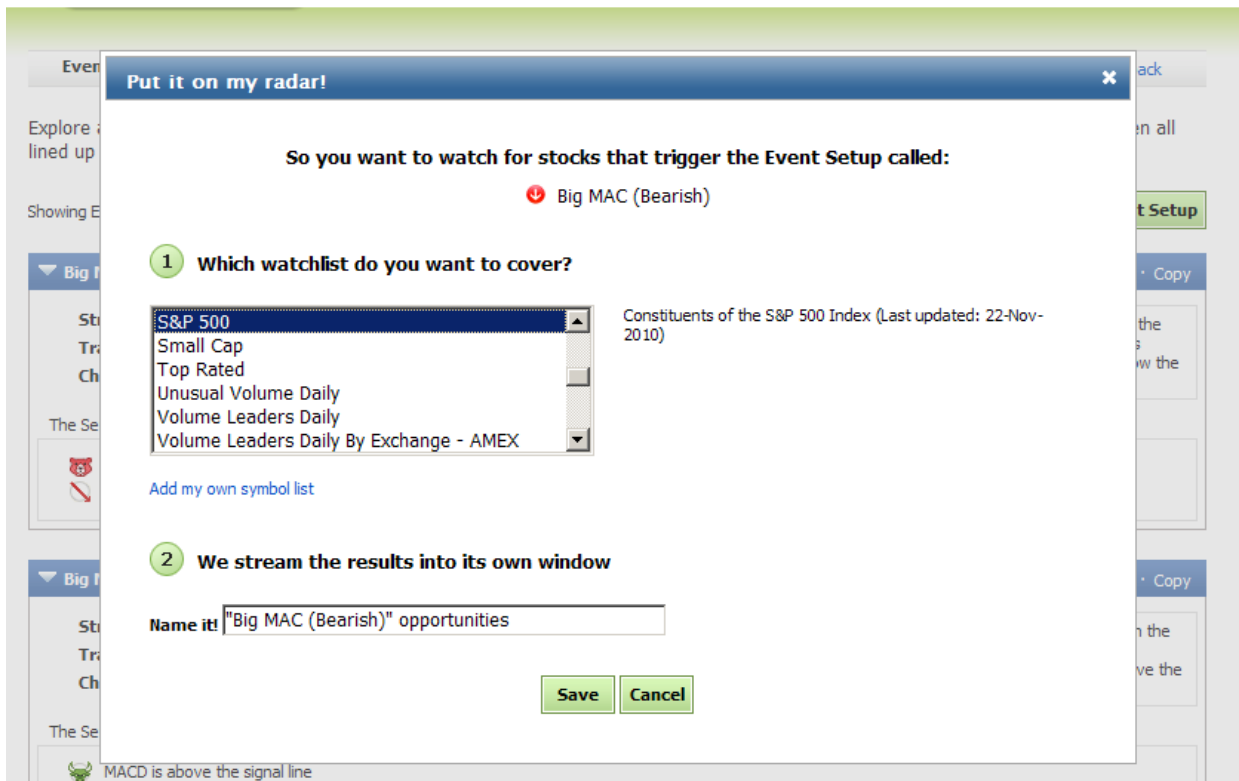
Even

ack

Explore a

en all

lined up

Showing E

t Setup

Big M

Copy

Str

Tra

Ch

the

w the

The Se

Big M

Copy

Str

Tra

Ch

n the

ve the

The Se

MACD is above the signal line

Put it on my radar!

×

So you want to watch for stocks that trigger the Event Setup called:

Big MAC (Bearish)

1 Which watchlist do you want to cover?

S&P 500
Small Cap
Top Rated
Unusual Volume Daily
Volume Leaders Daily
Volume Leaders Daily By Exchange - AMEX

Constituents of the S&P 500 Index (Last updated: 22-Nov-2010)

Add my own symbol list

2 We stream the results into its own window

Name it! "Big MAC (Bearish)" opportunities

Save Cancel